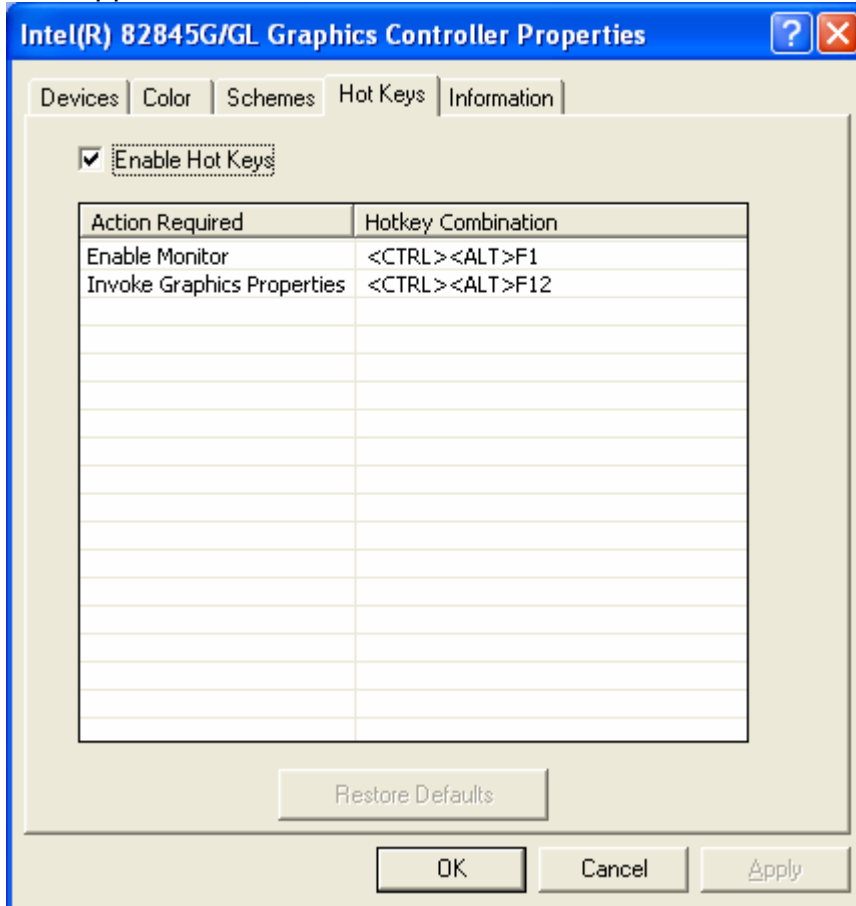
Intel(R) 82845G/GL Graphics Controller Properties

Devices | Color | Schemes | Hot Keys | Information

Enable Hot Keys

| Action Required | Hotkey Combination |
|---|---|
| Enable Monitor | <CTRL><ALT>F1 |
| Invoke Graphics Properties | <CTRL><ALT>F12 |

Restore Defaults

OK Cancel Apply